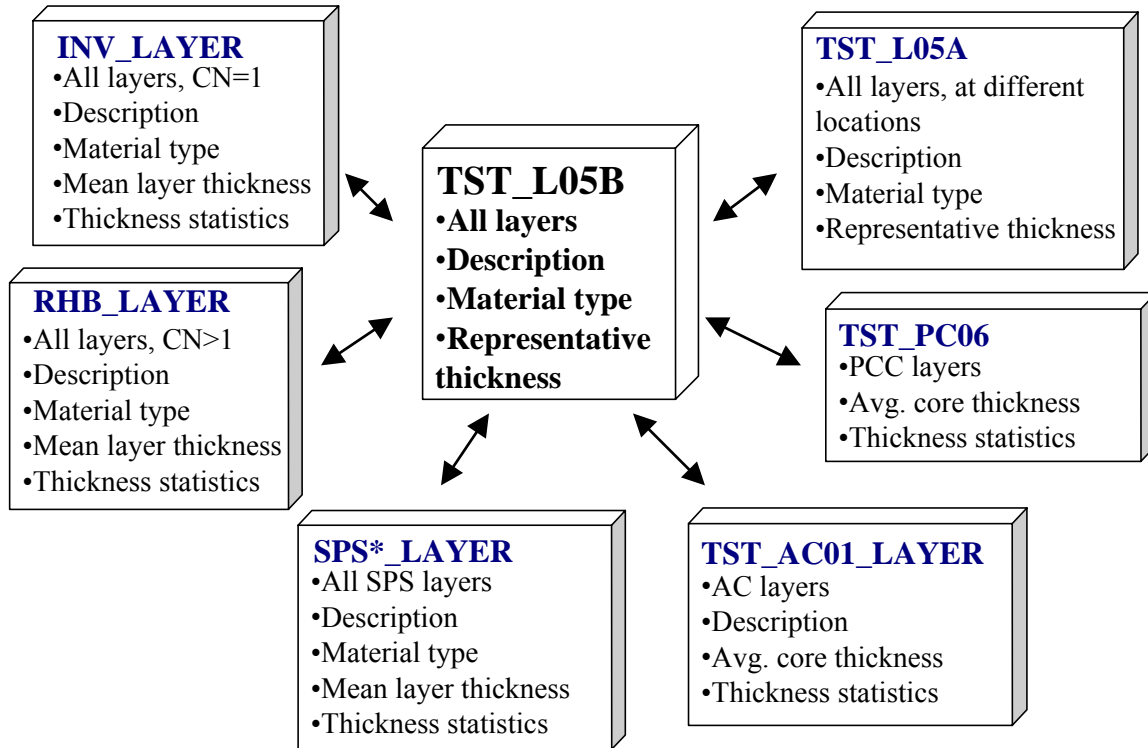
INV_LAYER
•All layers, CN=1
•Description
•Material type
•Mean layer thickness
•Thickness statistics

TST_L05A
•All layers, at different locations
•Description
•Material type
•Representative thickness

TST_L05B
•All layers
•Description
•Material type
•Representative thickness

RHB_LAYER
•All layers, CN>1
•Description
•Material type
•Mean layer thickness
•Thickness statistics

TST_PC06
•PCC layers
•Avg. core thickness
•Thickness statistics

SPS*_LAYER
•All SPS layers
•Description
•Material type
•Mean layer thickness
•Thickness statistics

TST_AC01_LAYER
•AC layers
•Description
•Avg. core thickness
•Thickness statistics